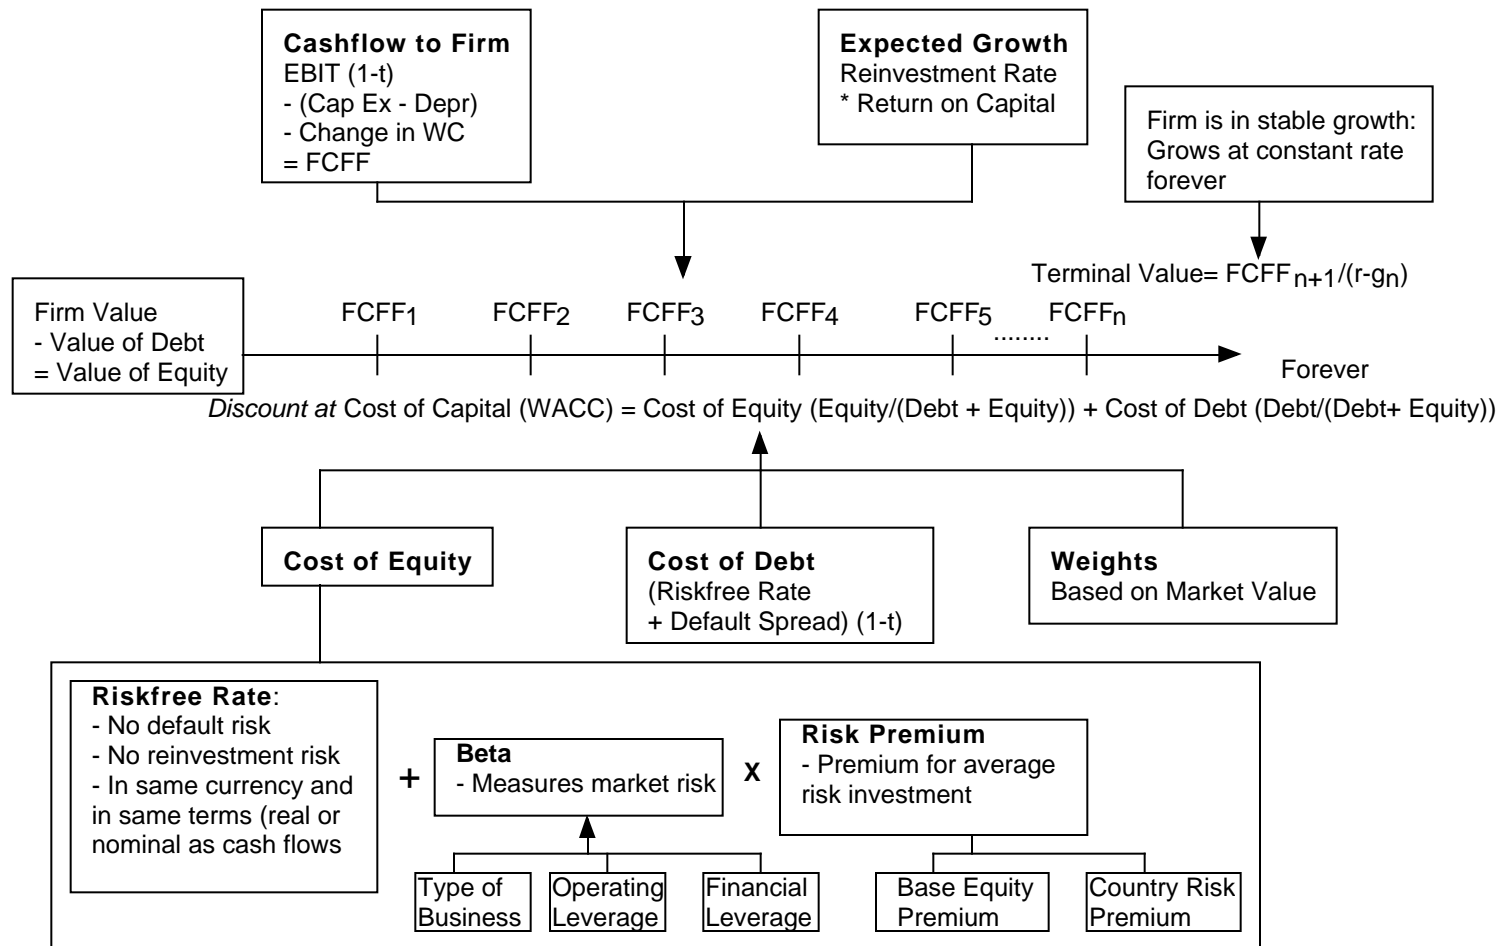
**Cashflow to Firm**
EBIT (1-t)
- (Cap Ex - Depr)
- Change in WC
= FCFF

**Expected Growth**
Reinvestment Rate
* Return on Capital

Firm is in stable growth: Grows at constant rate forever

Terminal Value= $FCFF_{n+1}/(r-g_n)$

Firm Value
- Value of Debt
= Value of Equity

$FCFF_1$ $FCFF_2$ $FCFF_3$ $FCFF_4$ $FCFF_5$ ........ $FCFF_n$

Forever

*Discount at* Cost of Capital (WACC) = Cost of Equity (Equity/(Debt + Equity)) + Cost of Debt (Debt/(Debt+ Equity))

**Cost of Equity**

**Cost of Debt**
(Riskfree Rate
+ Default Spread) (1-t)

**Weights**
Based on Market Value

**Riskfree Rate**:
- No default risk
- No reinvestment risk
- In same currency and in same terms (real or nominal as cash flows

+

**Beta**
- Measures market risk

X

**Risk Premium**
- Premium for average risk investment

Type of Business

Operating Leverage

Financial Leverage

Base Equity Premium

Country Risk Premium